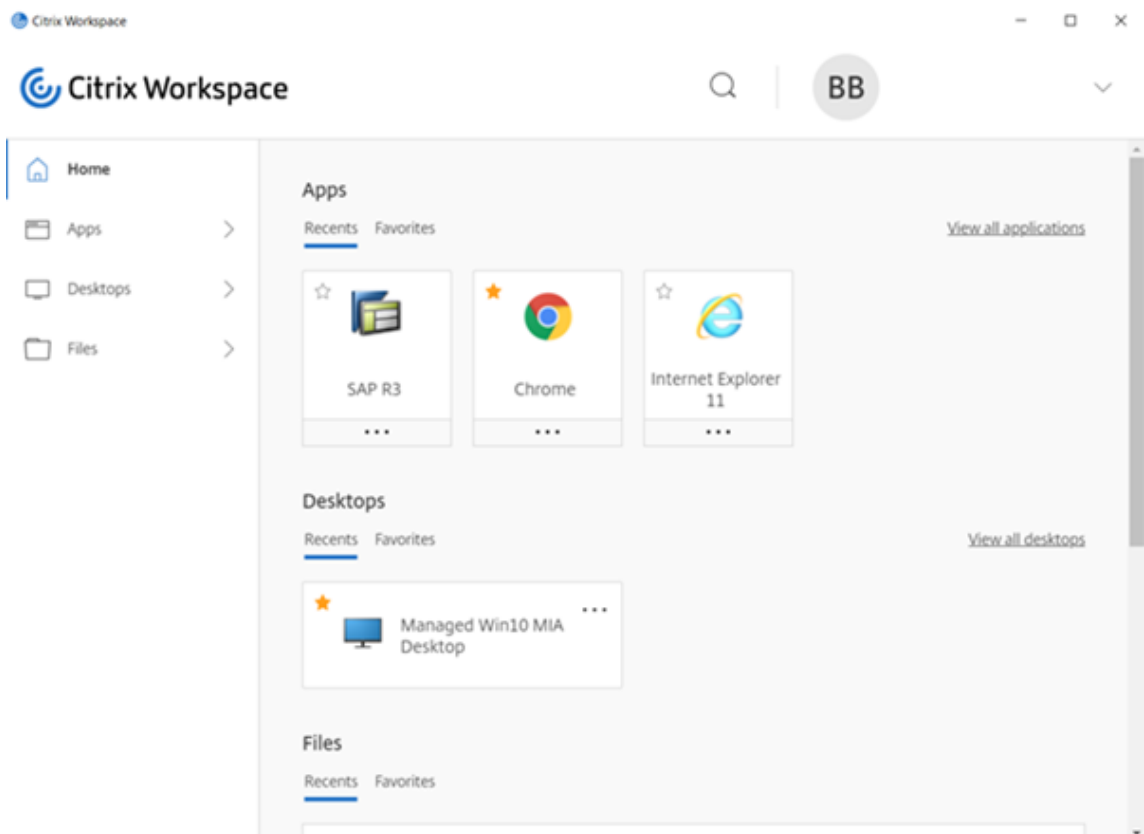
Citrix Workspace

Citrix Workspace

BB

Home

Apps

Desktops

Files

Apps

Recents Favorites

View all applications

SAP R3

...

Chrome

...

Internet Explorer 11

...

Desktops

Recents Favorites

View all desktops

Managed Win10 MIA Desktop

...

Files

Recents Favorites